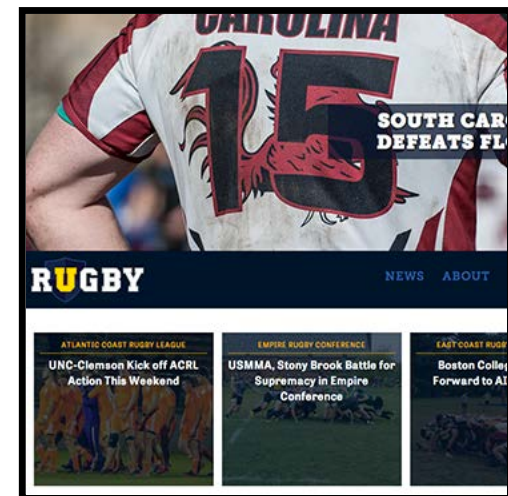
CAROLINA

15

SOUTH CAR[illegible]
DEFEATS FL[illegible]

RUGBY

NEWS ABOUT

ATLANTIC COAST RUGBY LEAGUE
UNC-Clemson Kick off ACRL Action This Weekend

EMPIRE RUGBY CONFERENCE
USMMA, Stony Brook Battle for Supremacy in Empire Conference

EAST COAST RUGB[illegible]
Boston Colleg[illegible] Forward to AI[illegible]